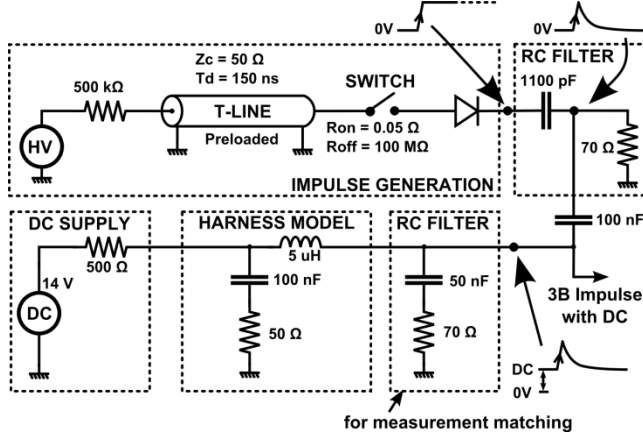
0V
0V
RC FILTER
Zc = 50 Ω
Td = 150 ns
500 kΩ
SWITCH
1100 pF
HV
T-LINE
Preloaded
Ron = 0.05 Ω
Roff = 100 MΩ
70 Ω
IMPULSE GENERATION
DC SUPPLY
HARNESS MODEL
RC FILTER
100 nF
500 Ω
5 uH
14 V
100 nF
50 nF
DC
3B Impulse
with DC
50 Ω
70 Ω
DC
0V
for measurement matching